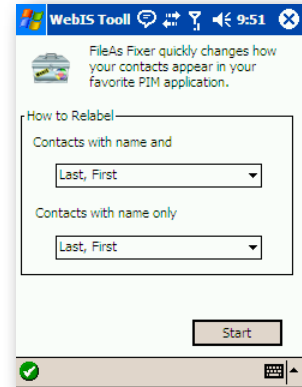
WebIS Tooll 9:51 ok

FileAs Fixer quickly changes how your contacts appear in your favorite PIM application.

How to Relabel

Contacts with name and

Last, First

Contacts with name only

Last, First

Start